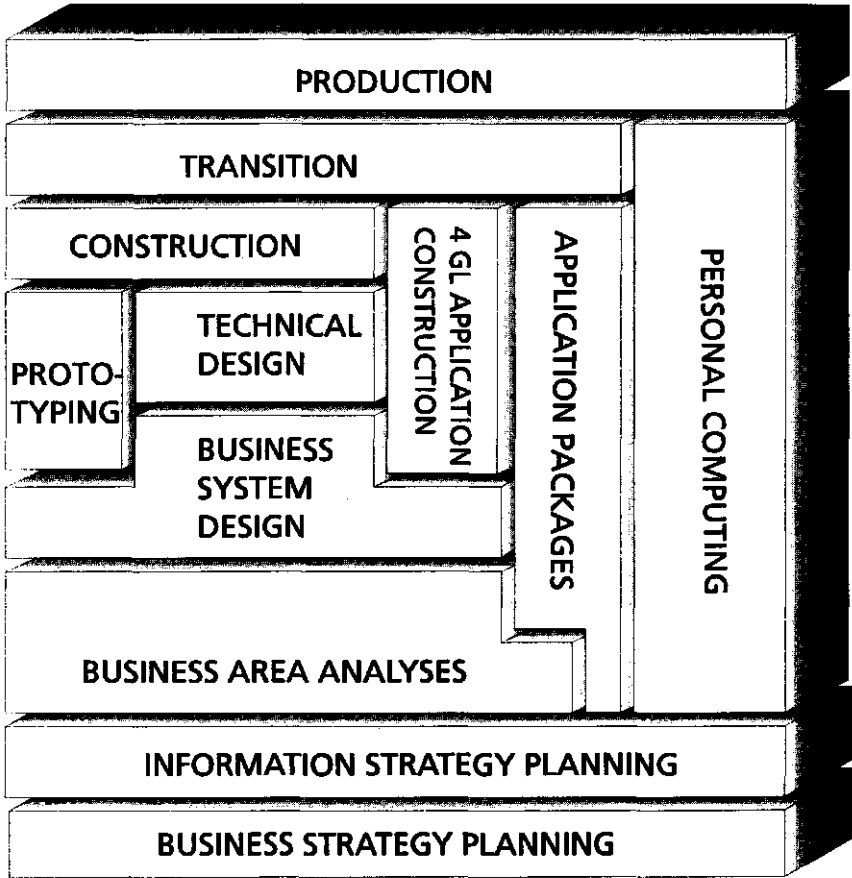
PRODUCTION

TRANSITION

CONSTRUCTION

4 GL APPLICATION CONSTRUCTION

APPLICATION PACKAGES

PERSONAL COMPUTING

PROTO-TYPING

TECHNICAL DESIGN

BUSINESS SYSTEM DESIGN

BUSINESS AREA ANALYSES

INFORMATION STRATEGY PLANNING

BUSINESS STRATEGY PLANNING